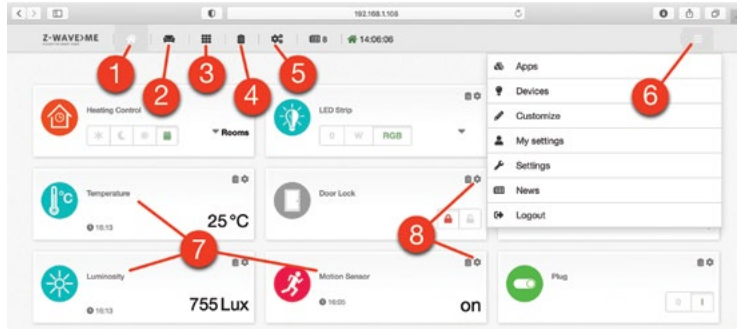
192.168.1.103

Z-WAVE>ME

8

14:06:06

1 2 3 4 5 6

Apps
Devices
Customize
My settings
Settings
News
Logout

Heating Control

Rooms

LED Strip

0 W RGB

Temperature

25 °C

16:13

Door Lock

7

8

Luminosity

755 Lux

16:13

Motion Sensor

16:05

on

Plug

0 I